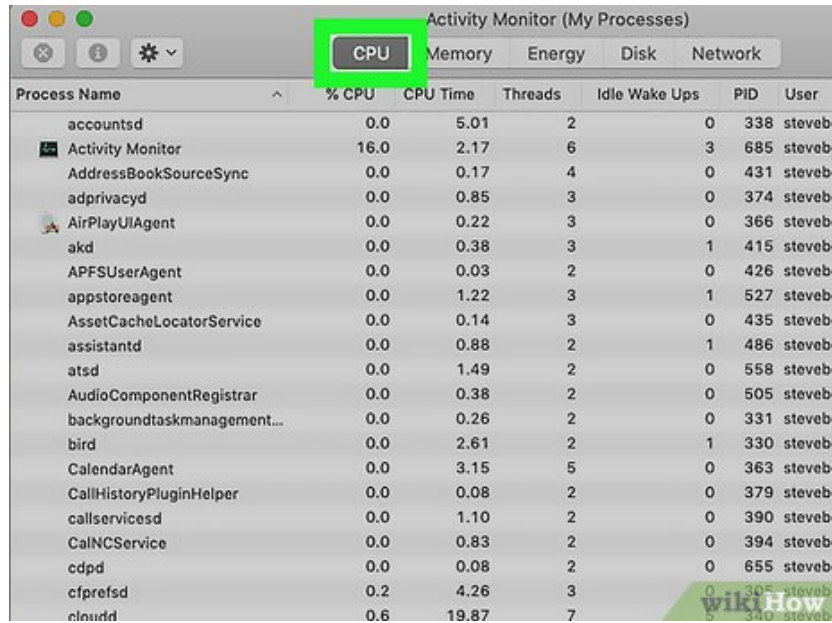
Activity Monitor (My Processes)

CPU Memory Energy Disk Network

| Process Name | % CPU | CPU Time | Threads | Idle Wake Ups | PID | User |
|---|---|---|---|---|---|---|
| accountsd | 0.0 | 5.01 | 2 | 0 | 338 | steveb |
| Activity Monitor | 16.0 | 2.17 | 6 | 3 | 685 | steveb |
| AddressBookSourceSync | 0.0 | 0.17 | 4 | 0 | 431 | steveb |
| adprivacyd | 0.0 | 0.85 | 3 | 0 | 374 | steveb |
| AirPlayUIAgent | 0.0 | 0.22 | 3 | 0 | 366 | steveb |
| akd | 0.0 | 0.38 | 3 | 1 | 415 | steveb |
| APFSUserAgent | 0.0 | 0.03 | 2 | 0 | 426 | steveb |
| appstoreagent | 0.0 | 1.22 | 3 | 1 | 527 | steveb |
| AssetCacheLocatorService | 0.0 | 0.14 | 3 | 0 | 435 | steveb |
| assistantd | 0.0 | 0.88 | 2 | 1 | 486 | steveb |
| atsd | 0.0 | 1.49 | 2 | 0 | 558 | steveb |
| AudioComponentRegistrar | 0.0 | 0.38 | 2 | 0 | 505 | steveb |
| backgroundtaskmanagement... | 0.0 | 0.26 | 2 | 0 | 331 | steveb |
| bird | 0.0 | 2.61 | 2 | 1 | 330 | steveb |
| CalendarAgent | 0.0 | 3.15 | 5 | 0 | 363 | steveb |
| CallHistoryPluginHelper | 0.0 | 0.08 | 2 | 0 | 379 | steveb |
| callservicesd | 0.0 | 1.10 | 2 | 0 | 390 | steveb |
| CalNCService | 0.0 | 0.83 | 2 | 0 | 394 | steveb |
| cdpd | 0.0 | 0.08 | 2 | 0 | 655 | steveb |
| cfprefsd | 0.2 | 4.26 | 3 | 0 | 305 | steveb |
| cloudd | 0.6 | 19.87 | 7 | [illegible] | 340 | steveb |

wikiHow